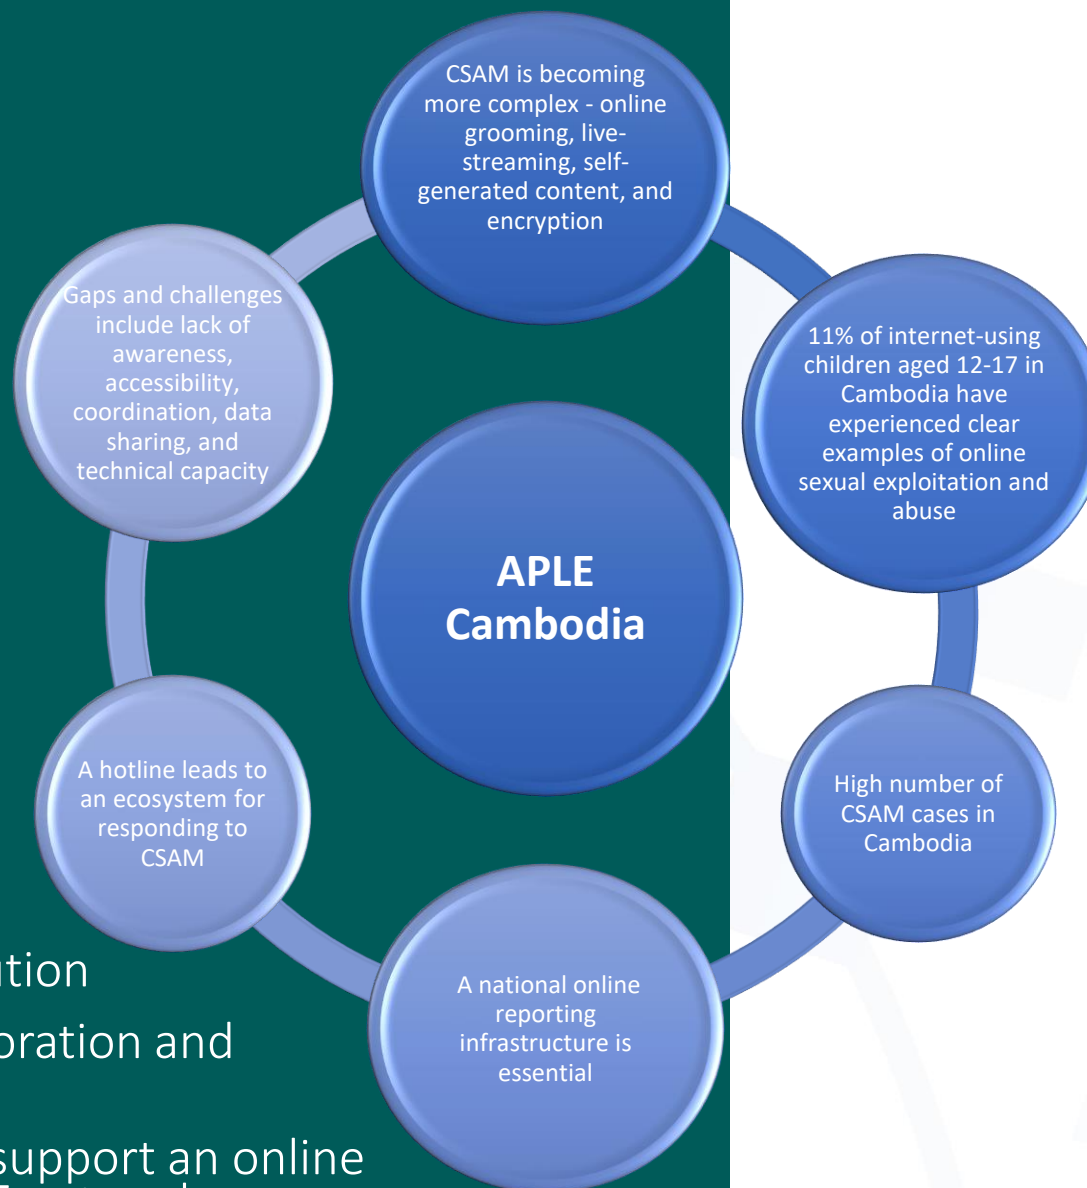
CSAM is becoming more complex - online grooming, live-streaming, self-generated content, and encryption

11% of internet-using children aged 12-17 in Cambodia have experienced clear examples of online sexual exploitation and abuse

High number of CSAM cases in Cambodia

A national online reporting infrastructure is essential

A hotline leads to an ecosystem for responding to CSAM

Gaps and challenges include lack of awareness, accessibility, coordination, data sharing, and technical capacity

APLE Cambodia

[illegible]tion
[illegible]oration and
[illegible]support an online